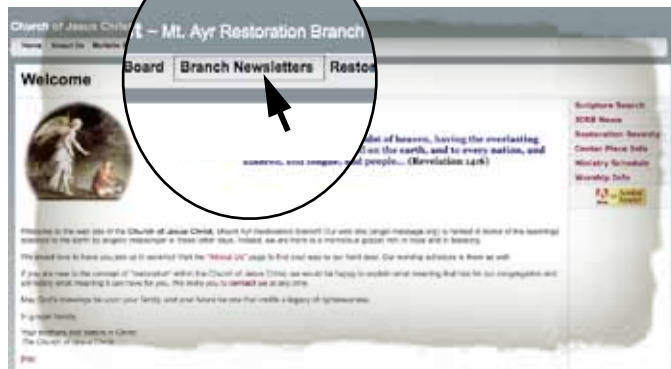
Church of Jesus Christ ~ Mt. Ayr Restoration Branch

Home About Us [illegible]

Board Branch Newsletters Resto

Welcome

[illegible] heaven, having the everlasting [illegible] on the earth, and to every nation, and kindred, and tongue, and people... (Revelation 14:6)

Scripture Search
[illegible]
Restoration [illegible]
Center Place Info
Ministry Schedule
Worship Info

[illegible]